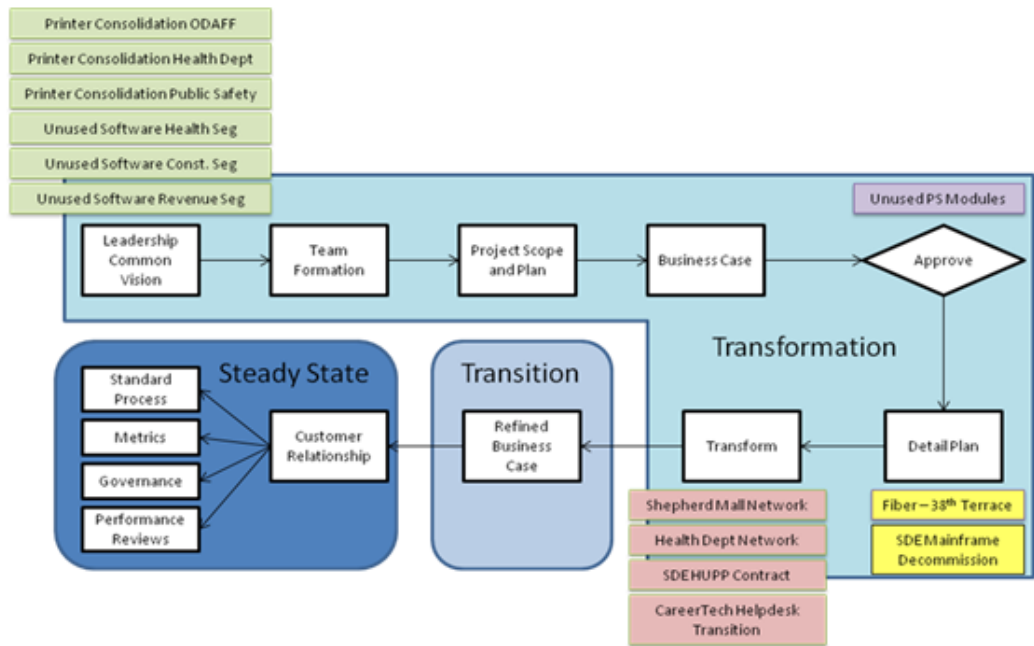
Printer Consolidation ODAFF
Printer Consolidation Health Dept
Printer Consolidation Public Safety
Unused Software Health Seg
Unused Software Const. Seg
Unused Software Revenue Seg

Unused PS Modules

Leadership Common Vision
Team Formation
Project Scope and Plan
Business Case
Approve

Transformation

Steady State
Transition

Standard Process
Metrics
Governance
Performance Reviews
Customer Relationship
Refined Business Case
Transform
Detail Plan

Fiber – 38$^{th}$ Terrace
SDE Mainframe Decommission

Shepherd Mall Network
Health Dept Network
SDE HUPP Contract
CareerTech Helpdesk Transition